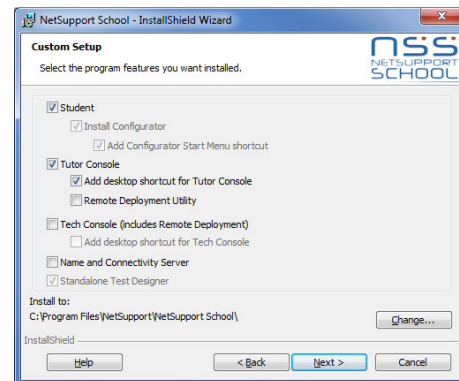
NetSupport School - InstallShield Wizard

Custom Setup

Select the program features you want installed.

NSS NETSUPPORT SCHOOL

Student

Install Configurator

Add Configurator Start Menu shortcut

Tutor Console

Add desktop shortcut for Tutor Console

Remote Deployment Utility

Tech Console (includes Remote Deployment)

Add desktop shortcut for Tech Console

Name and Connectivity Server

Standalone Test Designer

Install to:
C:\Program Files\NetSupport\NetSupport School\

Change...

InstallShield

Help

< Back

Next >

Cancel